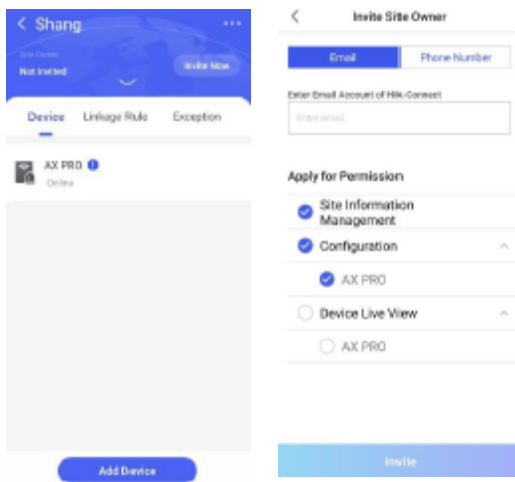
< Shang

Site Owner
Not Invited

Invite Now

Device
Linkage Rule
Exception

AX PRO
Online

Add Device

<
Invite Site Owner

Email
Phone Number

Enter Email Account of Hik-Connect
Enter email

Apply for Permission

Site Information Management

Configuration

AX PRO

Device Live View

AX PRO

Invite